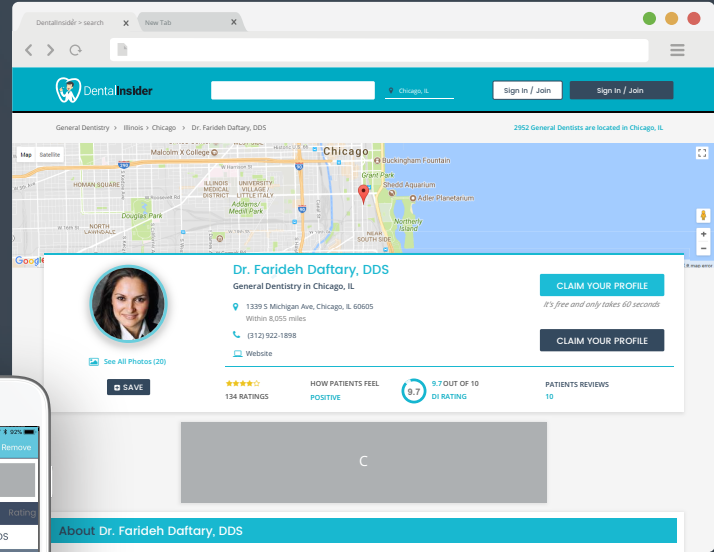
DentalInsider > search
New Tab

DentalInsider
Chicago, IL
Sign In / Join
Sign In / Join

General Dentistry › Illinois › Chicago › Dr. Farideh Daftary, DDS
2952 General Dentists are located in Chicago, IL

Map
Satellite
Malcolm X College
Chicago
Buckingham Fountain
Grant Park
Shedd Aquarium
Adler Planetarium
HOMAN SQUARE
ILLINOIS MEDICAL DISTRICT
UNIVERSITY VILLAGE / LITTLE ITALY
Addams/Medill Park
Douglas Park
NORTH LAWNDALE
Northerly Island
NEAR SOUTH SIDE
Google
Map data

Dr. Farideh Daftary, DDS
General Dentistry in Chicago, IL
1339 S Michigan Ave, Chicago, IL 60605
Within 8,055 miles
(312) 922-1898
Website
CLAIM YOUR PROFILE
It's free and only takes 60 seconds
CLAIM YOUR PROFILE
See All Photos (20)
SAVE
134 RATINGS
HOW PATIENTS FEEL
POSITIVE
9.7
9.7 OUT OF 10
DI RATING
PATIENTS REVIEWS
10

C

Remove
Rating

About Dr. Farideh Daftary, DDS